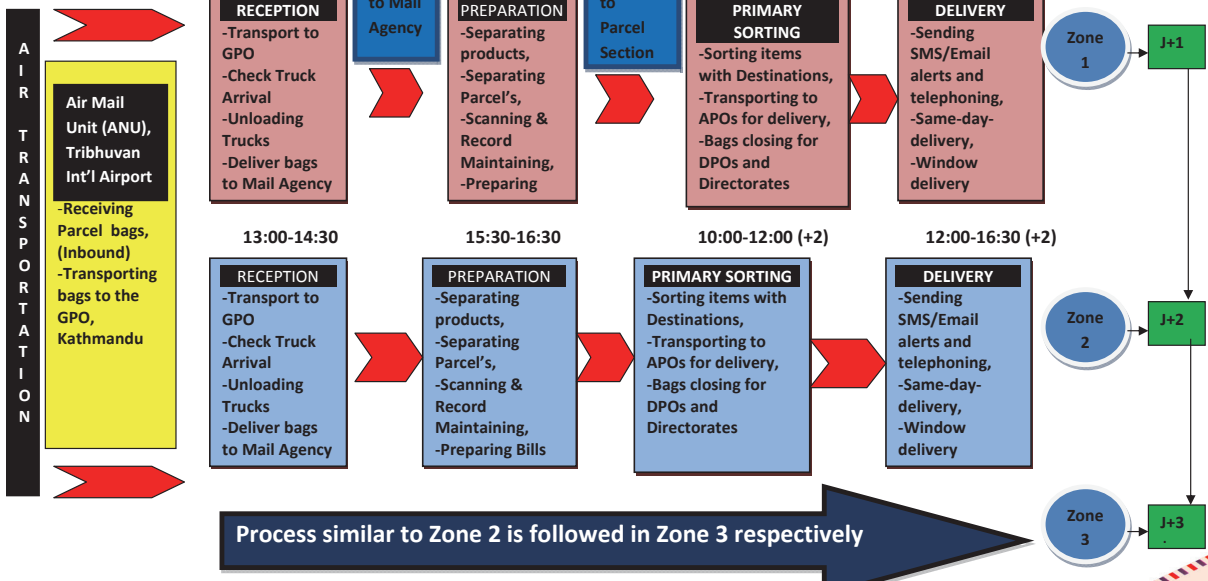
AIR TRANSPORTATION

Air Mail Unit (ANU), Tribhuvan Int'l Airport

-Receiving Parcel bags, (Inbound)
-Transporting bags to the GPO, Kathmandu

RECEPTION
-Transport to GPO
-Check Truck Arrival
-Unloading Trucks
-Deliver bags to Mail Agency

to Mail Agency

PREPARATION
-Separating products,
-Separating Parcel's,
-Scanning & Record Maintaining,
-Preparing

to Parcel Section

PRIMARY SORTING
-Sorting items with Destinations,
-Transporting to APOs for delivery,
-Bags closing for DPOs and Directorates

DELIVERY
-Sending SMS/Email alerts and telephoning,
-Same-day-delivery,
-Window delivery

Zone 1
J+1

13:00-14:30

RECEPTION
-Transport to GPO
-Check Truck Arrival
-Unloading Trucks
-Deliver bags to Mail Agency

15:30-16:30

PREPARATION
-Separating products,
-Separating Parcel's,
-Scanning & Record Maintaining,
-Preparing Bills

10:00-12:00 (+2)

PRIMARY SORTING
-Sorting items with Destinations,
-Transporting to APOs for delivery,
-Bags closing for DPOs and Directorates

12:00-16:30 (+2)

DELIVERY
-Sending SMS/Email alerts and telephoning,
-Same-day-delivery,
-Window delivery

Zone 2
J+2

Process similar to Zone 2 is followed in Zone 3 respectively

Zone 3
J+3